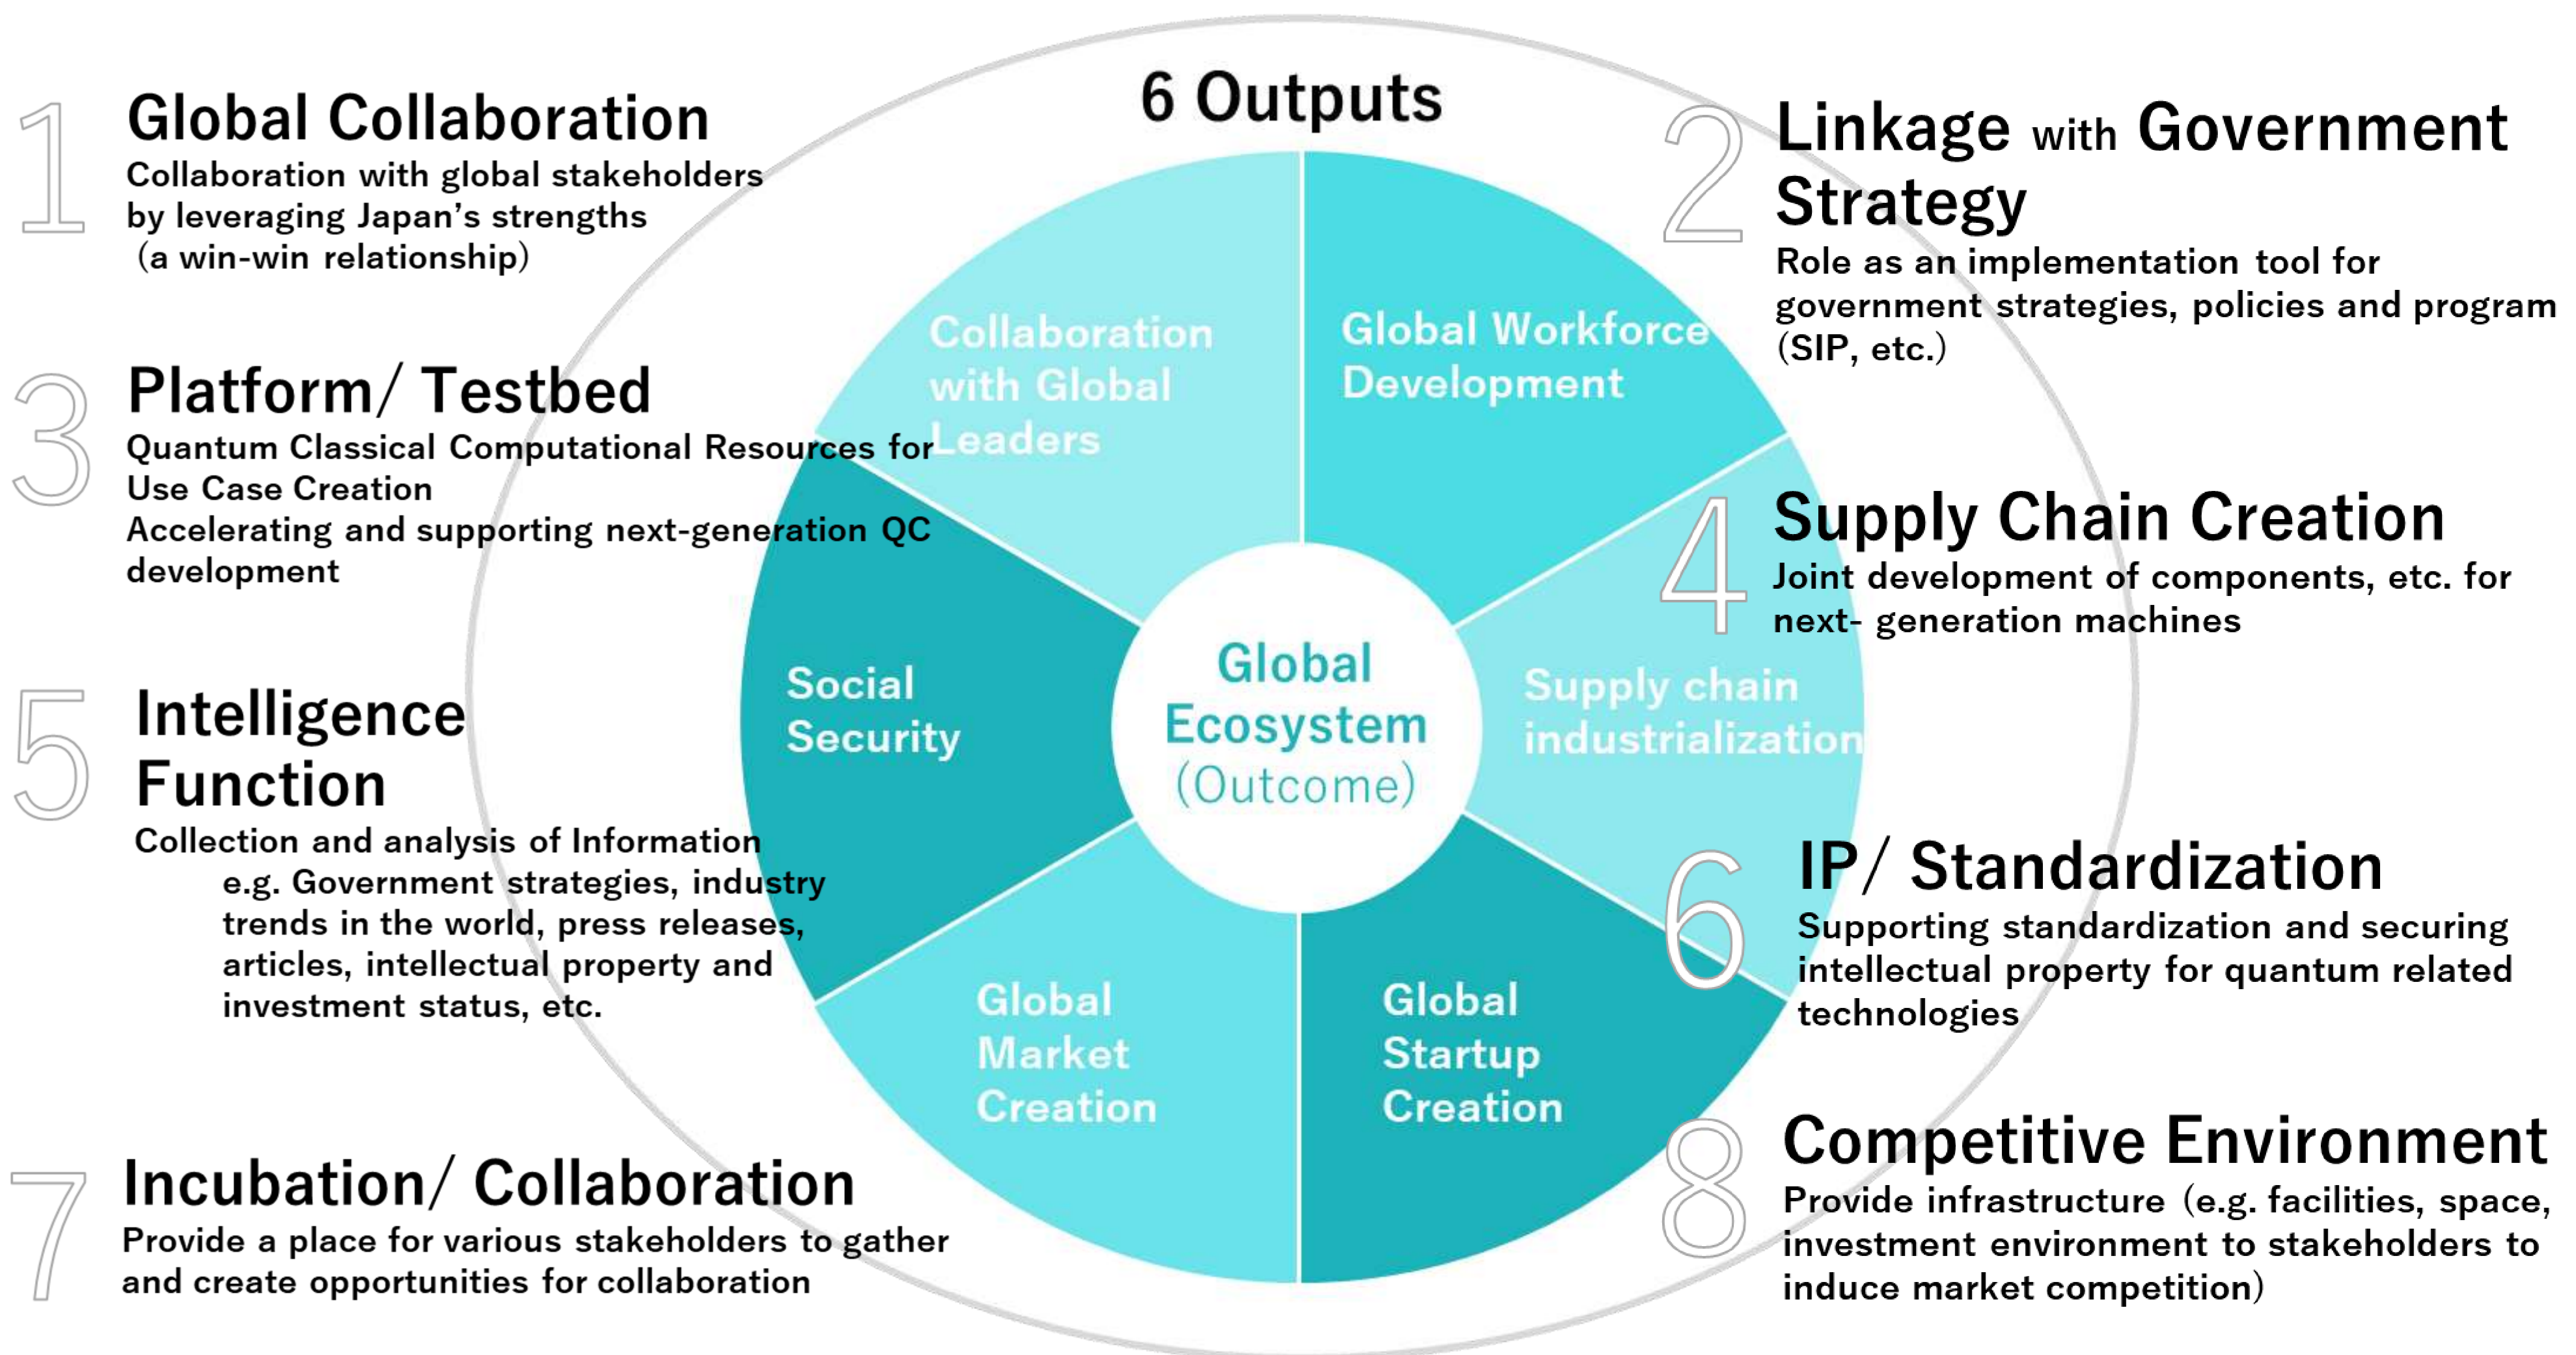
1 Global Collaboration
Collaboration with global stakeholders by leveraging Japan's strengths (a win-win relationship)

6 Outputs

2 Linkage with Government Strategy
Role as an implementation tool for government strategies, policies and program (SIP, etc.)

3 Platform/ Testbed
Quantum Classical Computational Resources for Use Case Creation
Accelerating and supporting next-generation QC development

4 Supply Chain Creation
Joint development of components, etc. for next- generation machines

5 Intelligence Function
Collection and analysis of Information
e.g. Government strategies, industry trends in the world, press releases, articles, intellectual property and investment status, etc.

6 IP/ Standardization
Supporting standardization and securing intellectual property for quantum related technologies

7 Incubation/ Collaboration
Provide a place for various stakeholders to gather and create opportunities for collaboration

8 Competitive Environment
Provide infrastructure (e.g. facilities, space, investment environment to stakeholders to induce market competition)

Collaboration with Global Leaders

Global Workforce Development

Supply chain industrialization

Global Startup Creation

Global Market Creation

Social Security

Global Ecosystem (Outcome)